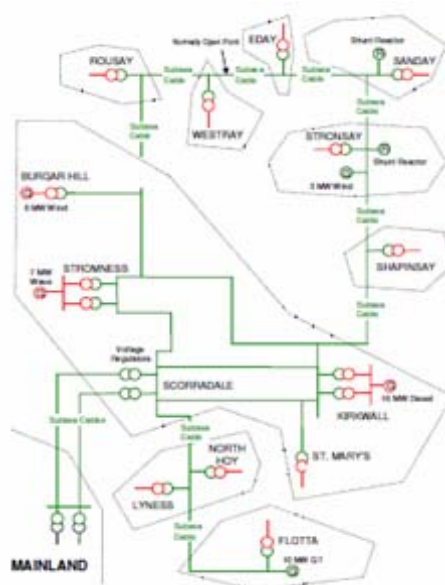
ROUSAY

Subsea Cable

Normally Open Point

EDAY

Subsea Cable

Shunt Reactor

SANDAY

Subsea Cable

WESTRAY

Subsea Cable

STRONSAY

Shunt Reactor

3 MW Wind

BURGAR HILL

6 MW Wind

Subsea Cable

SHAPINSAY

7 MW Wind

STROMNESS

Subsea Cable

Voltage Regulators

SCORRADALE

16 MW Diesel

KIRKWALL

Subsea Cable

Subsea Cable

NORTH HOY

ST. MARY'S

LYNESS

Subsea Cable

FLOTTA

10 MW GT

MAINLAND